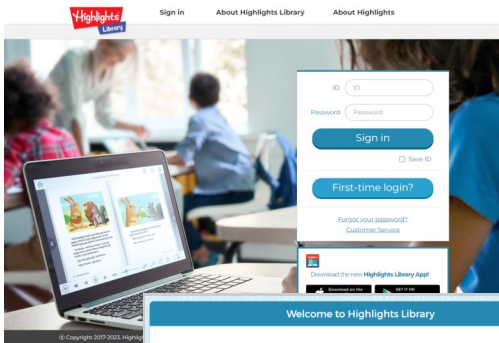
Highlights Library

Sign in

About Highlights Library

About Highlights

ID

ID

Password

Password

Sign in

Save ID

First-time login?

Forgot your password?

Customer Service

Download the new Highlights Library App!

Download on the

GET IT ON

Welcome to Highlights Library

© Copyright 2017-2023, Highligh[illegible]